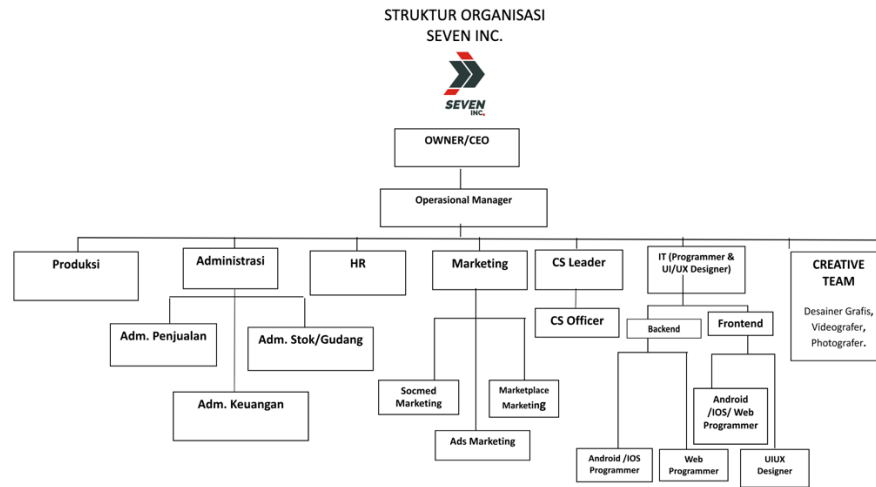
STRUKTUR ORGANISASI
SEVEN INC.

SEVEN INC.

OWNER/CEO

Operasional Manager

Produksi

Administrasi

HR

Marketing

CS Leader

IT (Programmer & UI/UX Designer)

CREATIVE TEAM

Desainer Grafis, Videografer, Photografer.

Adm. Penjualan

Adm. Stok/Gudang

Adm. Keuangan

Socmed Marketing

Marketplace Marketing

Ads Marketing

CS Officer

Backend

Frontend

Android /IOS/ Web Programmer

Android /IOS Programmer

Web Programmer

UIUX Designer